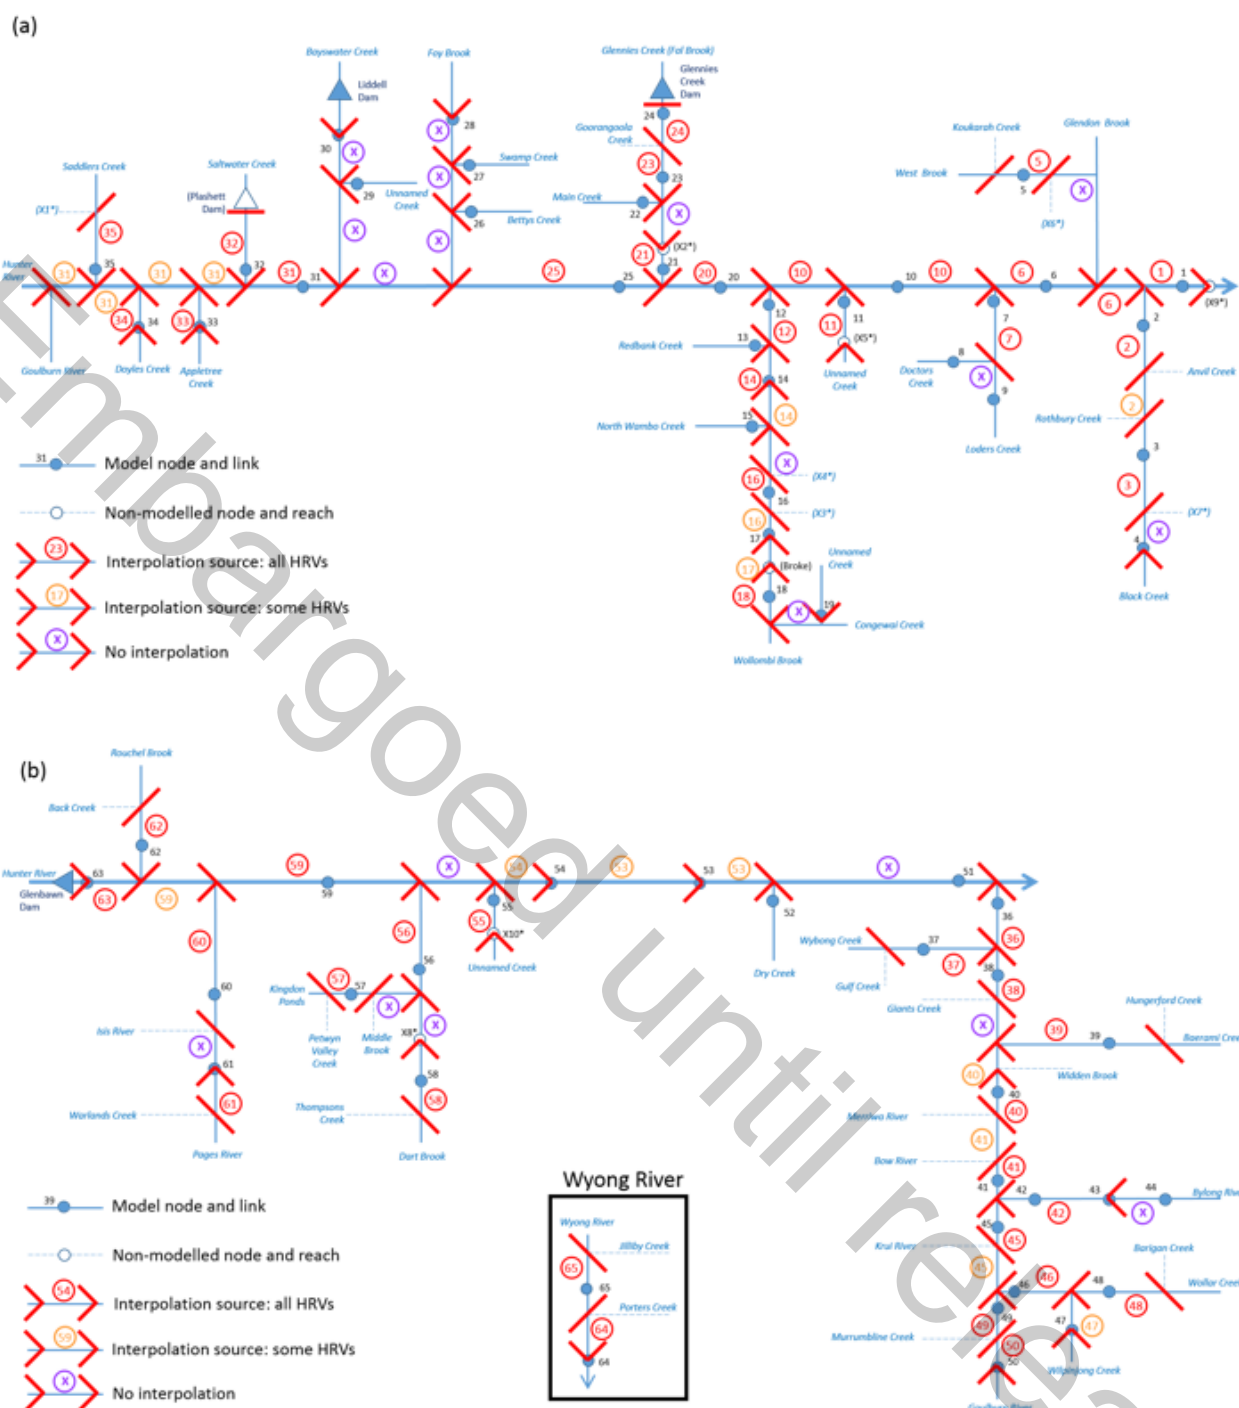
(a)

Bayswater Creek
Liddell Dam
Foy Brook
Glennies Creek (Fal Brook)
Glennies Creek Dam
Goorangoola Creek
Koukarah Creek
Glendon Brook
Saddlers Creek
Saltwater Creek
(Plashett Dam)
Swamp Creek
Unnamed Creek
Main Creek
Bettys Creek
West Brook
(X1*)
(X6*)
(X2*)
Hunter River
Goulburn River
Doyles Creek
Appletree Creek
Redbank Creek
Unnamed Creek
Doctors Creek
Anvil Creek
Rothbury Creek
Loders Creek
North Wambo Creek
(X4*)
(X3*)
(X5*)
(X7*)
(X9*)
Unnamed Creek
(Broke)
Congewai Creek
Wollombi Brook
Black Creek

Model node and link
Non-modelled node and reach
Interpolation source: all HRVs
Interpolation source: some HRVs
No interpolation

(b)

Rouchel Brook
Back Creek
Hunter River
Glenbawn Dam
Unnamed Creek
X10*
Dry Creek
Wybong Creek
Gulf Creek
Giants Creek
Hungerford Creek
Baerami Creek
Kingdon Ponds
Petwyn Valley Creek
Middle Brook
X8*
Isis River
Worlands Creek
Pages River
Thompsons Creek
Dart Brook
Widden Brook
Merriwa River
Bow River
Bylong River
Krui River
Borigan Creek
Wollar Creek
Murrumbline Creek
Wilpinjong Creek

Model node and link
Non-modelled node and reach
Interpolation source: all HRVs
Interpolation source: some HRVs
No interpolation

Wyong River
Wyong River
Jilliby Creek
Porters Creek

Embargoed until release